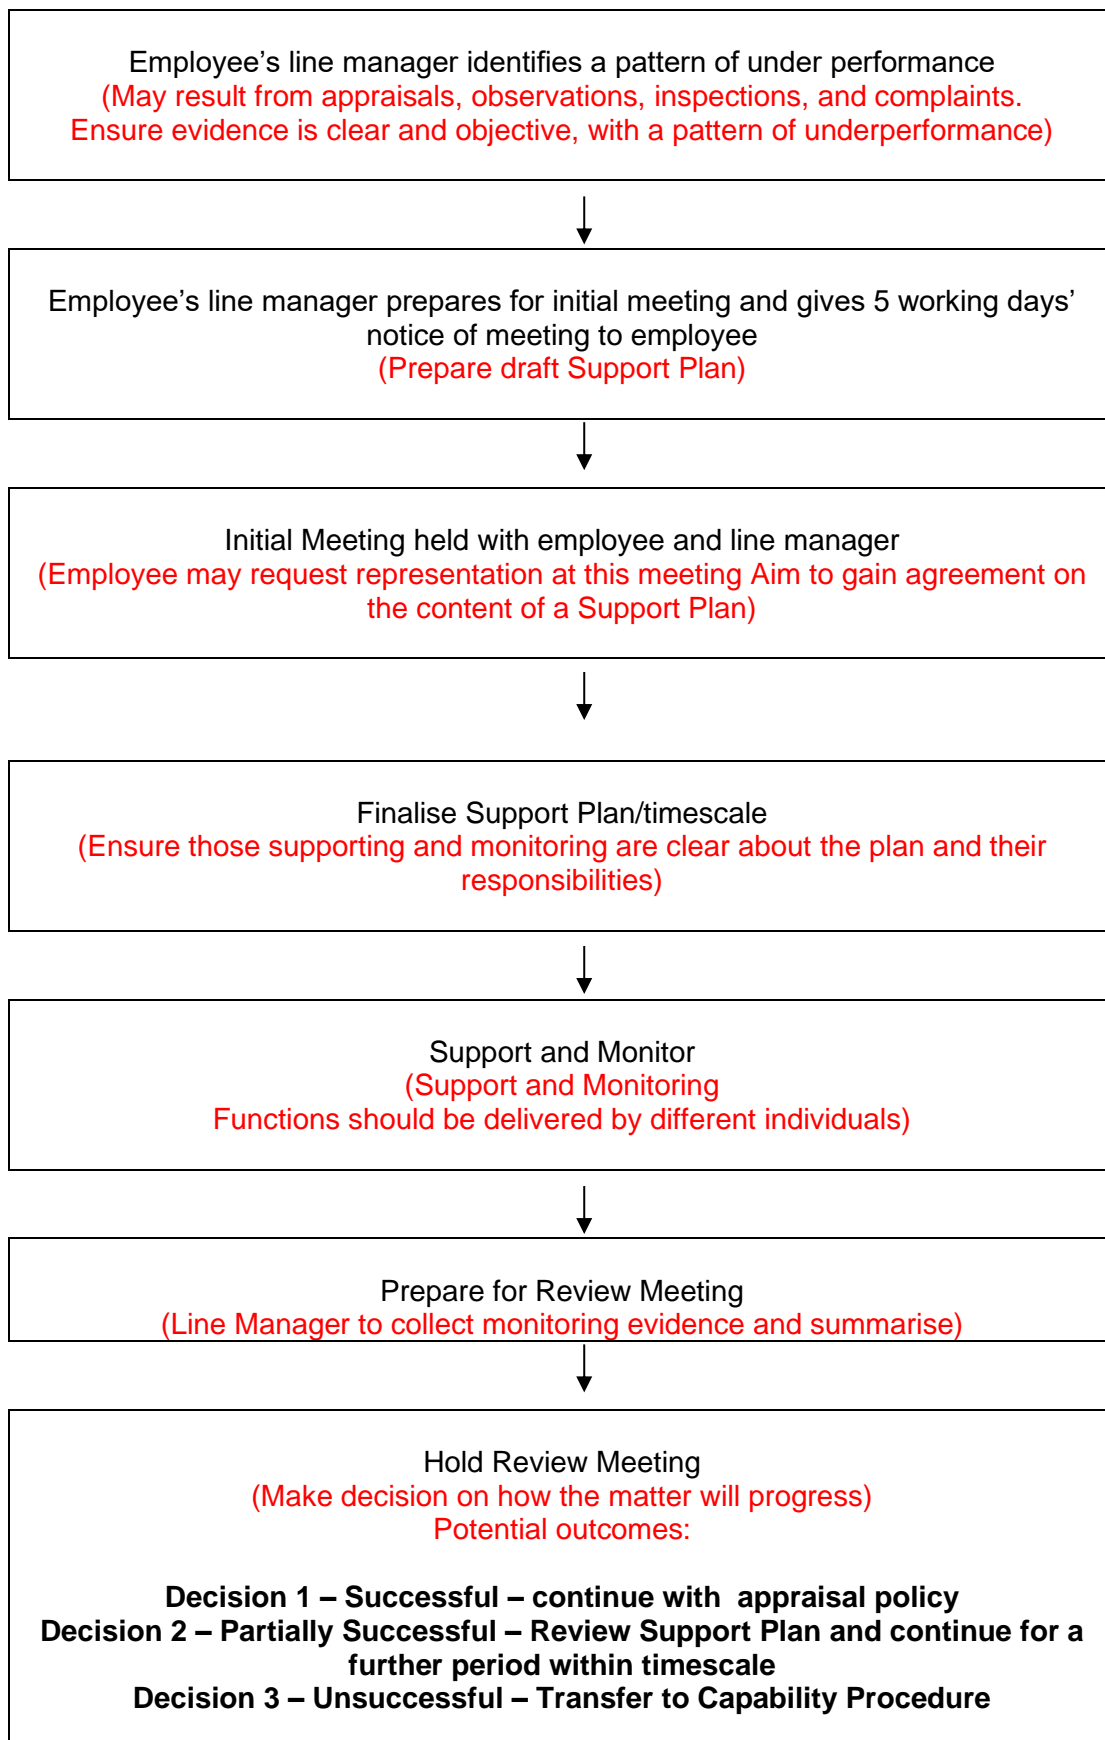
Employee’s line manager identifies a pattern of under performance
(May result from appraisals, observations, inspections, and complaints. Ensure evidence is clear and objective, with a pattern of underperformance)

Employee’s line manager prepares for initial meeting and gives 5 working days’ notice of meeting to employee
(Prepare draft Support Plan)

Initial Meeting held with employee and line manager
(Employee may request representation at this meeting Aim to gain agreement on the content of a Support Plan)

Finalise Support Plan/timescale
(Ensure those supporting and monitoring are clear about the plan and their responsibilities)

Support and Monitor
(Support and Monitoring
Functions should be delivered by different individuals)

Prepare for Review Meeting
(Line Manager to collect monitoring evidence and summarise)

Hold Review Meeting
(Make decision on how the matter will progress)
Potential outcomes:

**Decision 1 – Successful – continue with appraisal policy**
**Decision 2 – Partially Successful – Review Support Plan and continue for a further period within timescale**
**Decision 3 – Unsuccessful – Transfer to Capability Procedure**